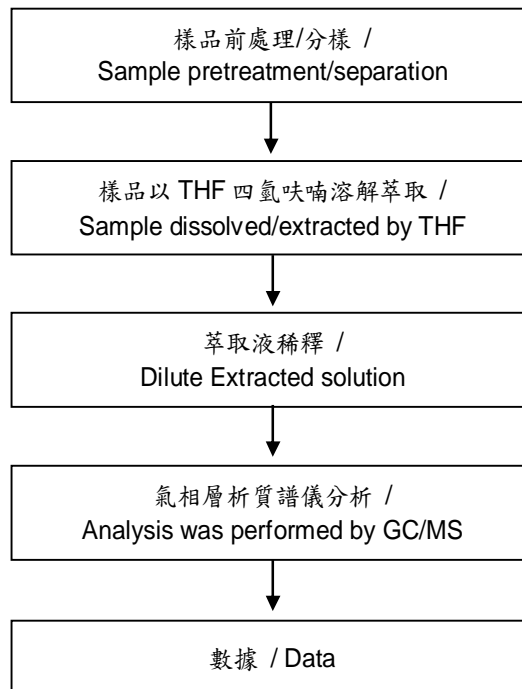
樣品前處理/分樣 /
Sample pretreatment/separation

樣品以 THF 四氫呋喃溶解萃取 /
Sample dissolved/extracted by THF

萃取液稀釋 /
Dilute Extracted solution

氣相層析質譜儀分析 /
Analysis was performed by GC/MS

數據 / Data